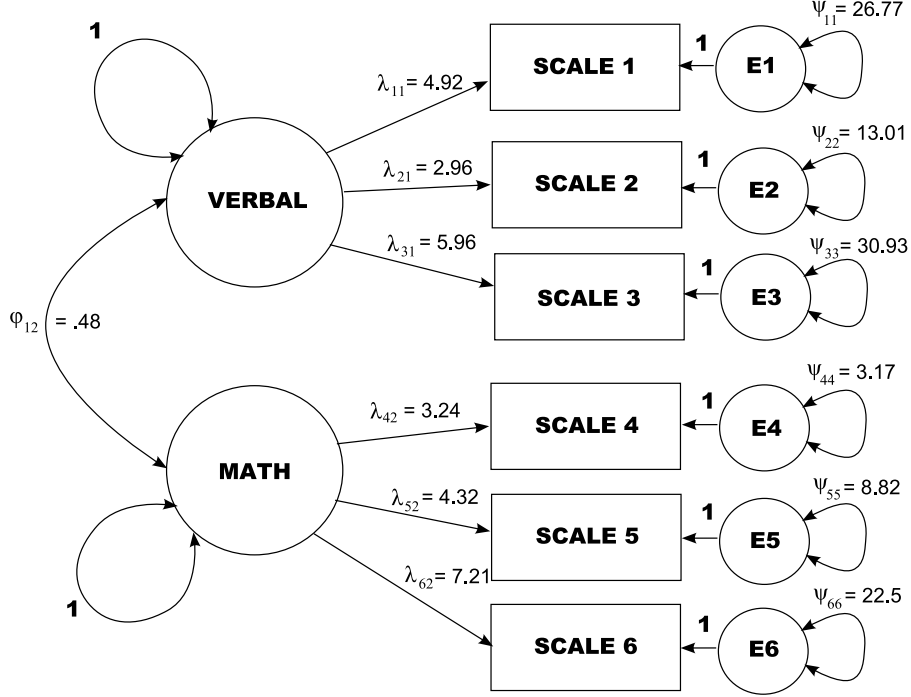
1

VERBAL

$\lambda_{11}$= 4.92

$\lambda_{21}$ = 2.96

$\lambda_{31}$ = 5.96

SCALE 1

SCALE 2

SCALE 3

1

1

1

E1

E2

E3

$\psi_{11}$= 26.77

$\psi_{22}$= 13.01

$\psi_{33}$= 30.93

$\varphi_{12}$ = .48

MATH

1

$\lambda_{42}$ = 3.24

$\lambda_{52}$= 4.32

$\lambda_{62}$= 7.21

SCALE 4

SCALE 5

SCALE 6

1

1

1

E4

E5

E6

$\psi_{44}$ = 3.17

$\psi_{55}$ = 8.82

$\psi_{66}$ = 22.5